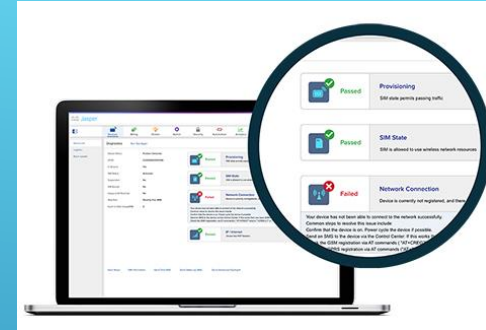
Jasper

Diagnostics

Passed

Provisioning

SIM state permits passing traffic

Passed

SIM State

SIM is allowed to use wireless network resources

Failed

Network Connection

Device is currently not registered, and there

Your device has not been able to connect to the network successfully.

Common steps to resolve this issue include:

Confirm that the device is on. Power cycle the device if possible.

Send an SMS to the device via the Control Center. If this works

the GSM registration via AT commands ( "AT+CREG

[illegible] registration via AT commands ( "AT+CG